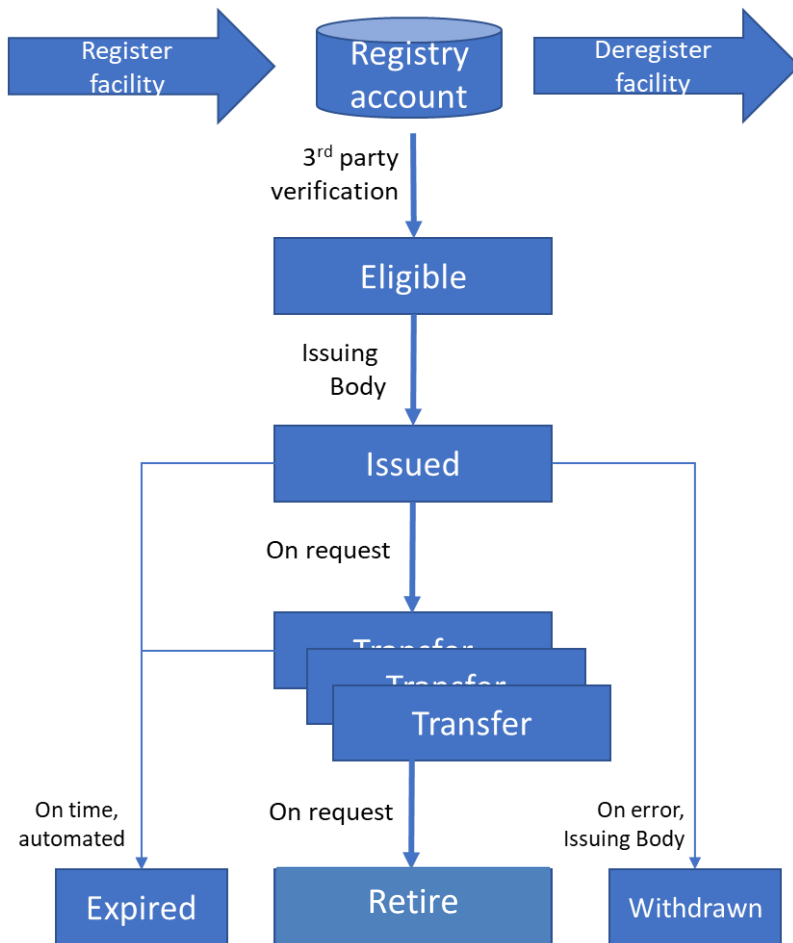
Register facility

Registry account

Deregister facility

3$^{rd}$ party verification

Eligible

Issuing Body

Issued

On request

Transfer

Transfer

Transfer

On time, automated

On request

On error, Issuing Body

Expired

Retire

Withdrawn